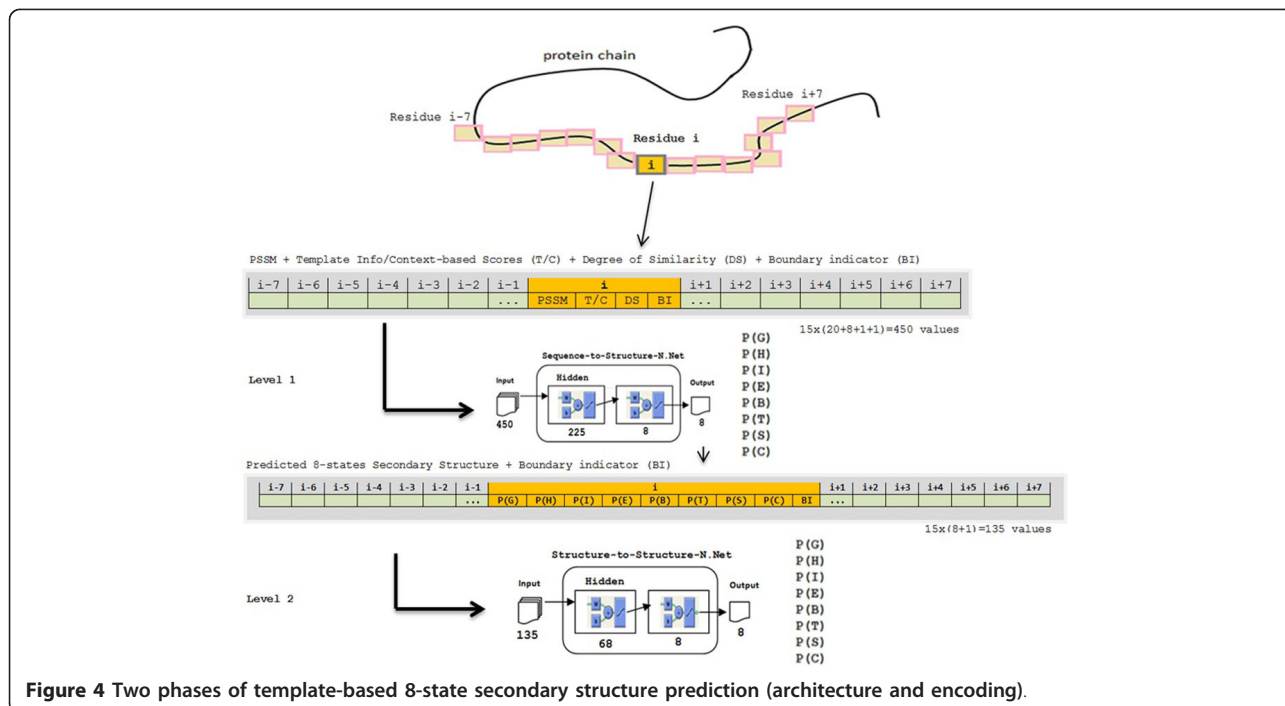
protein chain

Residue i-7

Residue i+7

Residue i

i

PSSM + Template Info/Context-based Scores (T/C) + Degree of Similarity (DS) + Boundary indicator (BI)

| i-7 | i-6 | i-5 | i-4 | i-3 | i-2 | i-1 | i | | | | i+1 | i+2 | i+3 | i+4 | i+5 | i+6 | i+7 |
|---|---|---|---|---|---|---|---|---|---|---|---|---|---|---|---|---|---|
| | | | | | | ... | PSSM | T/C | DS | BI | ... | | | | | | |

15x(20+8+1+1)=450 values

Level 1

Sequence-to-Structure-N.Net

Input

Hidden

Output

450

225

8

8

P(G)
P(H)
P(I)
P(E)
P(B)
P(T)
P(S)
P(C)

Predicted 8-states Secondary Structure + Boundary indicator (BI)

| i-7 | i-6 | i-5 | i-4 | i-3 | i-2 | i-1 | i | | | | | | | | | i+1 | i+2 | i+3 | i+4 | i+5 | i+6 | i+7 |
|---|---|---|---|---|---|---|---|---|---|---|---|---|---|---|---|---|---|---|---|---|---|---|
| | | | | | | ... | P(G) | P(H) | P(I) | P(E) | P(B) | P(T) | P(S) | P(C) | BI | ... | | | | | | |

15x(8+1)=135 values

Structure-to-Structure-N.Net

Level 2

Input

Hidden

Output

135

68

8

8

P(G)
P(H)
P(I)
P(E)
P(B)
P(T)
P(S)
P(C)

Figure 4 Two phases of template-based 8-state secondary structure prediction (architecture and encoding).